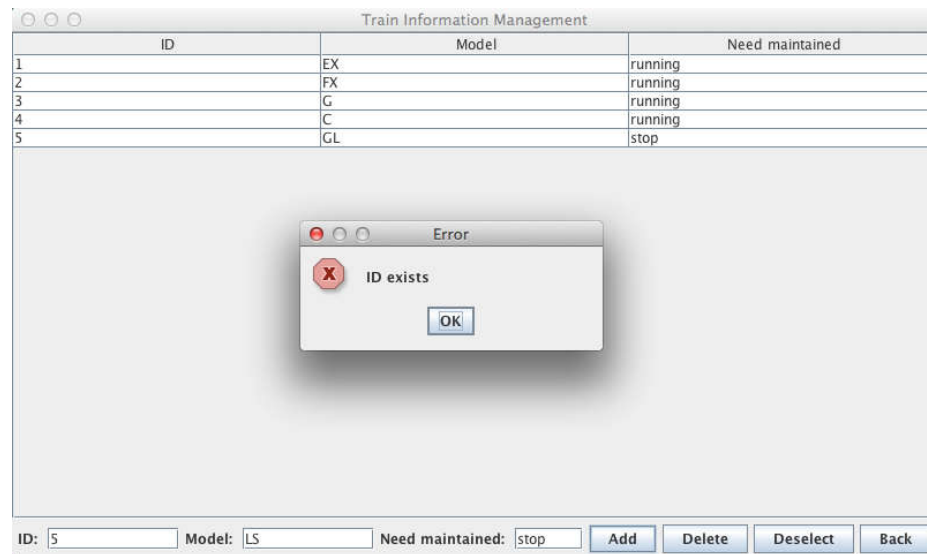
Train Information Management

| ID | Model | Need maintained |
|---|---|---|
| 1 | EX | running |
| 2 | FX | running |
| 3 | G | running |
| 4 | C | running |
| 5 | GL | stop |

Error

ID exists

OK

ID: 5 Model: LS Need maintained: stop Add Delete Deselect Back